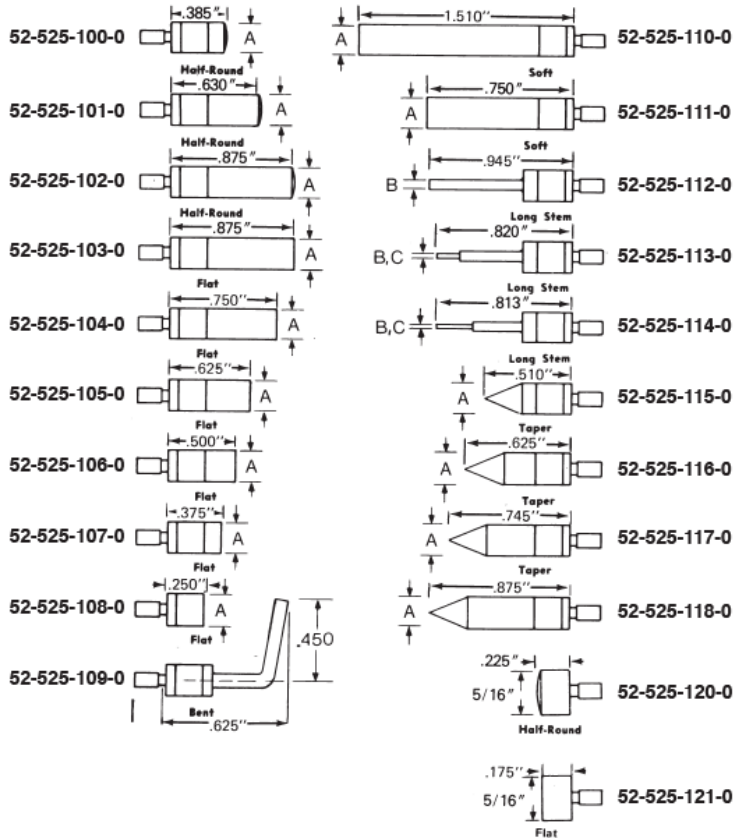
52-525-100-0
.385"
A
Half-Round

52-525-101-0
.630"
A
Half-Round

52-525-102-0
.875"
A
Half-Round

52-525-103-0
.875"
A
Flat

52-525-104-0
.750"
A
Flat

52-525-105-0
.625"
A
Flat

52-525-106-0
.500"
A
Flat

52-525-107-0
.375"
A
Flat

52-525-108-0
.250"
A
Flat

52-525-109-0
.450
Bent
.625"

52-525-110-0
1.510"
A
Soft

52-525-111-0
.750"
A
Soft

52-525-112-0
.945"
B
Long Stem

52-525-113-0
.820"
B,C
Long Stem

52-525-114-0
.813"
B,C
Long Stem

52-525-115-0
.510"
A
Taper

52-525-116-0
.625"
A
Taper

52-525-117-0
.745"
A
Taper

52-525-118-0
.875"
A

52-525-120-0
.225"
5/16"
Half-Round

52-525-121-0
.175"
5/16"
Flat